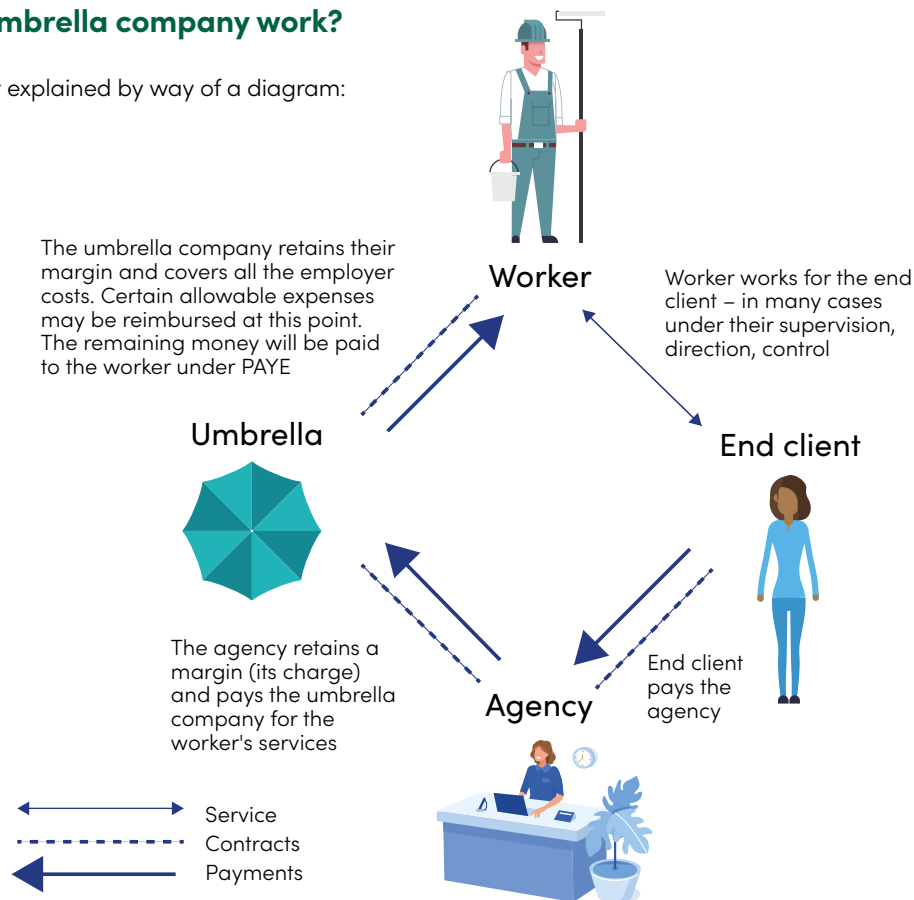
mbrella company work?

explained by way of a diagram:

The umbrella company retains their margin and covers all the employer costs. Certain allowable expenses may be reimbursed at this point. The remaining money will be paid to the worker under PAYE

Worker

Worker works for the end client – in many cases under their supervision, direction, control

Umbrella

End client

The agency retains a margin (its charge) and pays the umbrella company for the worker's services

Agency

End client pays the agency

Service
Contracts
Payments